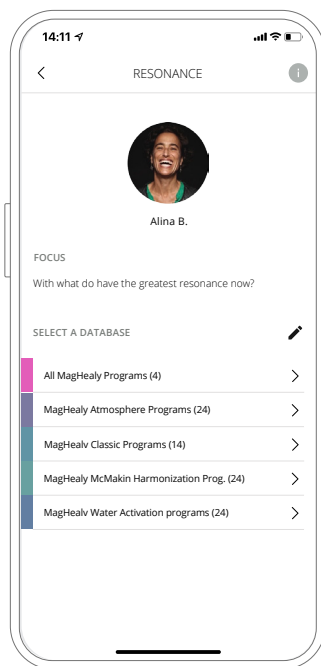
14:11

RESONANCE

Alina B.

FOCUS

With what do have the greatest resonance now?

SELECT A DATABASE

All MagHealy Programs (4)

MagHealy Atmosphere Programs (24)

MagHealv Classic Programs (14)

MagHealy McMakin Harmonization Prog. (24)

MagHealv Water Activation programs (24)